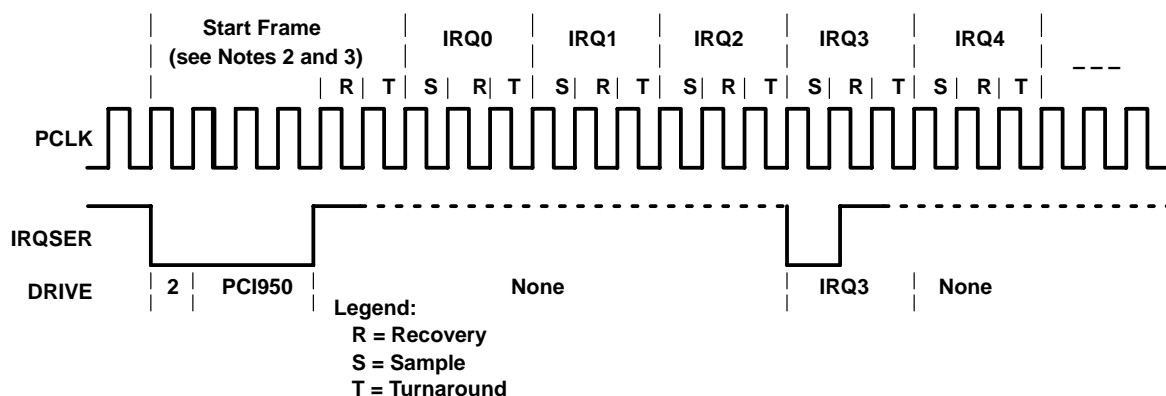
Start Frame (see Notes 2 and 3)

IRQ0

IRQ1

IRQ2

IRQ3

IRQ4

R T S R T S R T S R T S R T S R T

– – –

PCLK

IRQSER

DRIVE

2

PCI950

None

IRQ3

None

Legend:
R = Recovery
S = Sample
T = Turnaround